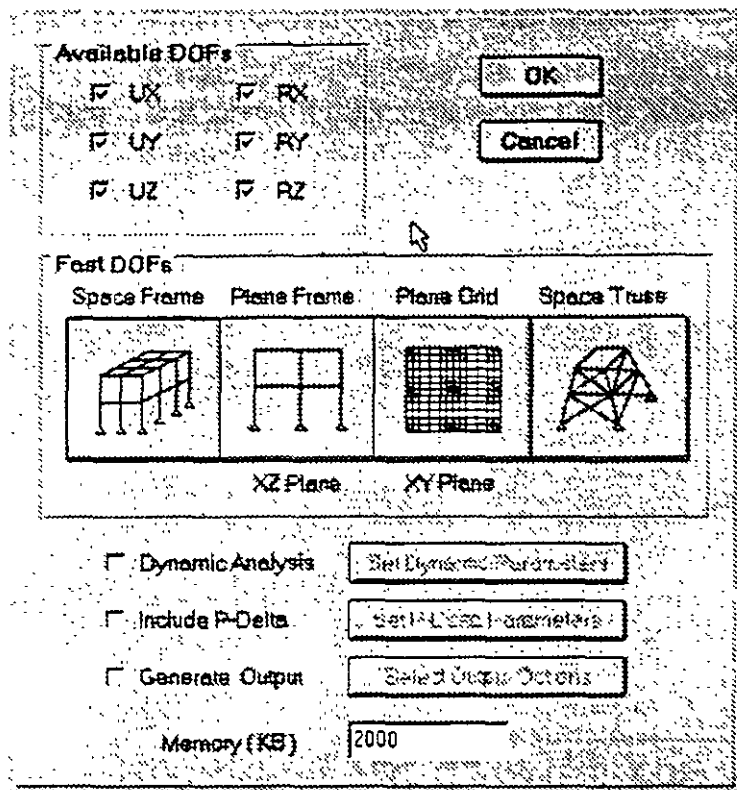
Available DOFs
UX
RX
UY
RY
UZ
RZ

OK
Cancel

Fast DOFs
Space Frame
Plane Frame
Plane Grid
Space Truss
XZ Plane
XY Plane

Dynamic Analysis
Set Dynamic Parameters
Include P-Delta
Set P-Delta Parameters
Generate Output
Select Output Options
Memory (KB)
2000